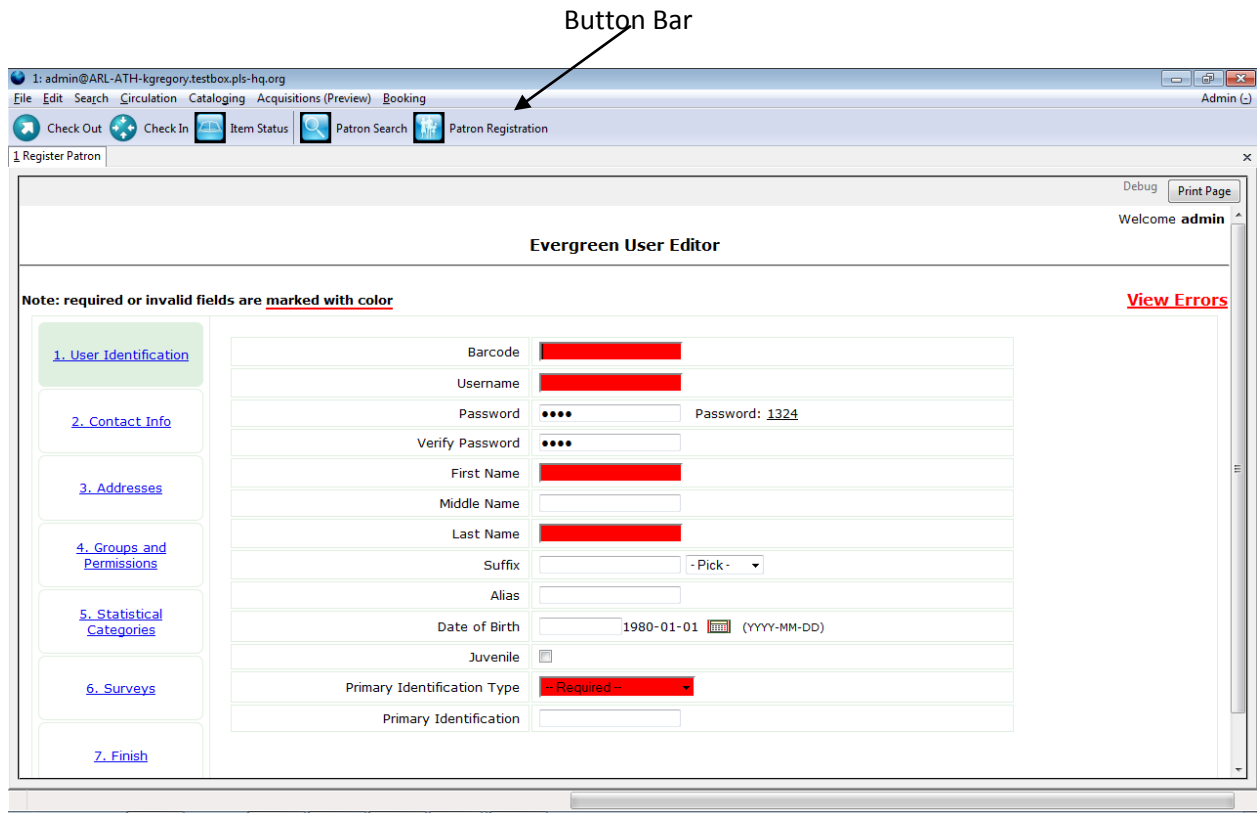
Button Bar

1: admin@ARL-ATH-kgregory.testbox.pls-hq.org

File Edit Search Circulation Cataloging Acquisitions (Preview) Booking Admin (-)

Check Out Check In Item Status Patron Search Patron Registration

1 Register Patron

Debug Print Page

Welcome admin

Evergreen User Editor

Note: required or invalid fields are marked with color

View Errors

1. User Identification

2. Contact Info

3. Addresses

4. Groups and Permissions

5. Statistical Categories

6. Surveys

7. Finish

| | |
|---|---|
| Barcode | |
| Username | |
| Password | •••• Password: 1324 |
| Verify Password | •••• |
| First Name | |
| Middle Name | |
| Last Name | |
| Suffix | - Pick - |
| Alias | |
| Date of Birth | 1980-01-01 (YYYY-MM-DD) |
| Juvenile | |
| Primary Identification Type | -- Required -- |
| Primary Identification | |